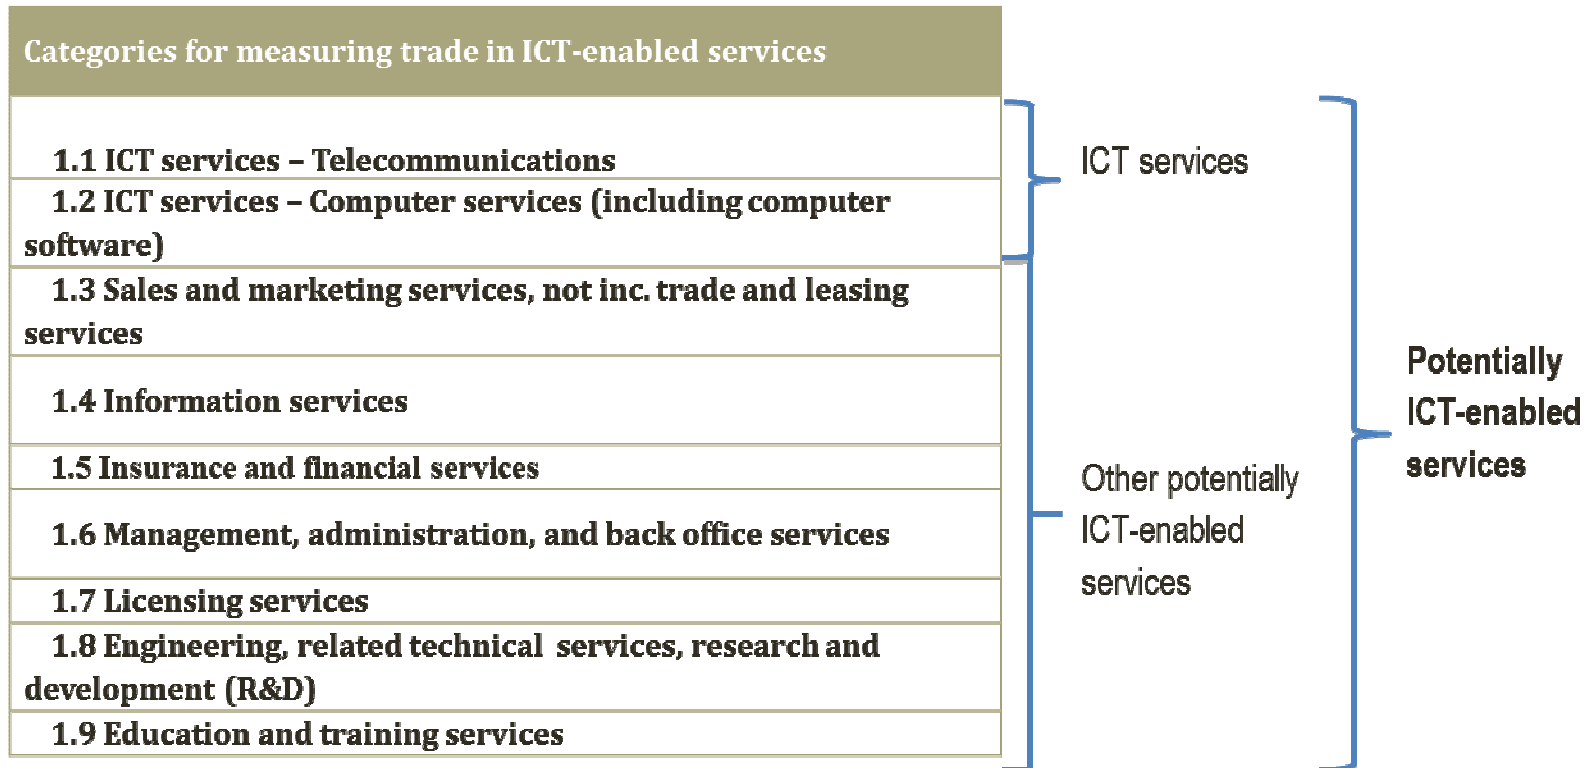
| Categories for measuring trade in ICT-enabled services |
|---|
| 1.1 ICT services – Telecommunications |
| 1.2 ICT services – Computer services (including computer software) |
| 1.3 Sales and marketing services, not inc. trade and leasing services |
| 1.4 Information services |
| 1.5 Insurance and financial services |
| 1.6 Management, administration, and back office services |
| 1.7 Licensing services |
| 1.8 Engineering, related technical services, research and development (R&D) |
| 1.9 Education and training services |

ICT services

Other potentially ICT-enabled services

Potentially ICT-enabled services